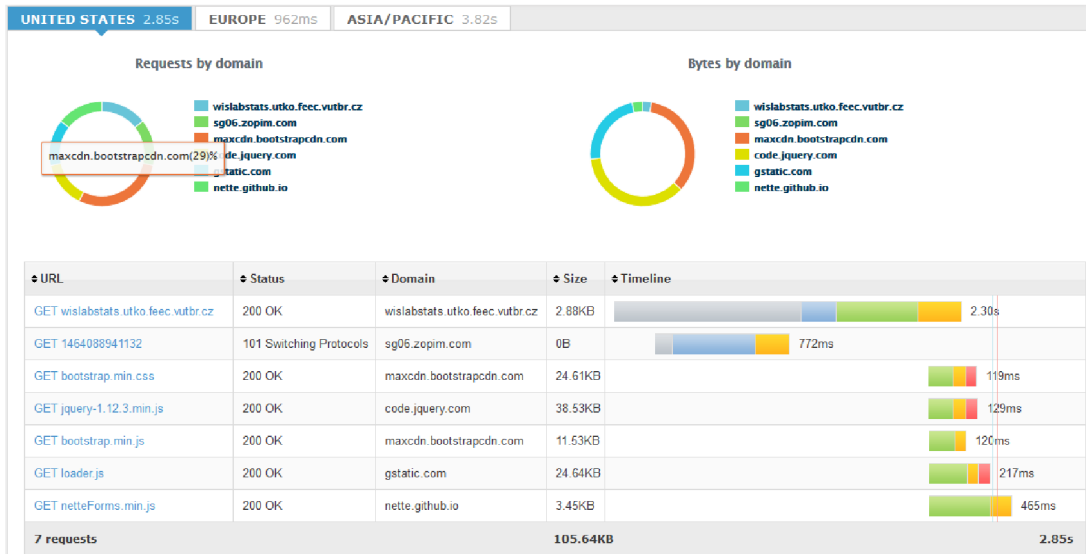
UNITED STATES 2.85s | EUROPE 962ms | ASIA/PACIFIC 3.82s

Requests by domain

maxcdn.bootstrapcdn.com(29)%

wislabstats.utko.feec.vutbr.cz
sg06.zopim.com
maxcdn.bootstrapcdn.com
code.jquery.com
gstatic.com
nette.github.io

Bytes by domain

wislabstats.utko.feec.vutbr.cz
sg06.zopim.com
maxcdn.bootstrapcdn.com
code.jquery.com
gstatic.com
nette.github.io

| URL | Status | Domain | Size | Timeline |
|---|---|---|---|---|
| GET wislabstats.utko.feec.vutbr.cz | 200 OK | wislabstats.utko.feec.vutbr.cz | 2.88KB | 2.30s |
| GET 1464088941132 | 101 Switching Protocols | sg06.zopim.com | 0B | 772ms |
| GET bootstrap.min.css | 200 OK | maxcdn.bootstrapcdn.com | 24.61KB | 119ms |
| GET jquery-1.12.3.min.js | 200 OK | code.jquery.com | 38.53KB | 129ms |
| GET bootstrap.min.js | 200 OK | maxcdn.bootstrapcdn.com | 11.53KB | 120ms |
| GET loader.js | 200 OK | gstatic.com | 24.64KB | 217ms |
| GET netteForms.min.js | 200 OK | nette.github.io | 3.45KB | 465ms |
| 7 requests | | | 105.64KB | 2.85s |